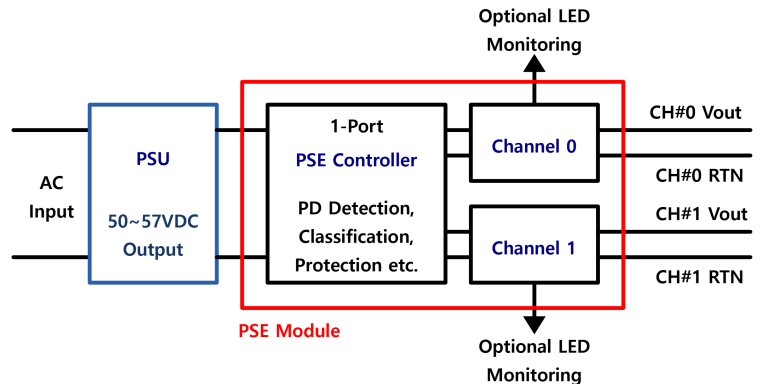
Optional LED Monitoring

AC Input

PSU

50~57VDC Output

1-Port

PSE Controller

PD Detection, Classification, Protection etc.

Channel 0

Channel 1

CH#0 Vout

CH#0 RTN

CH#1 Vout

CH#1 RTN

PSE Module

Optional LED Monitoring